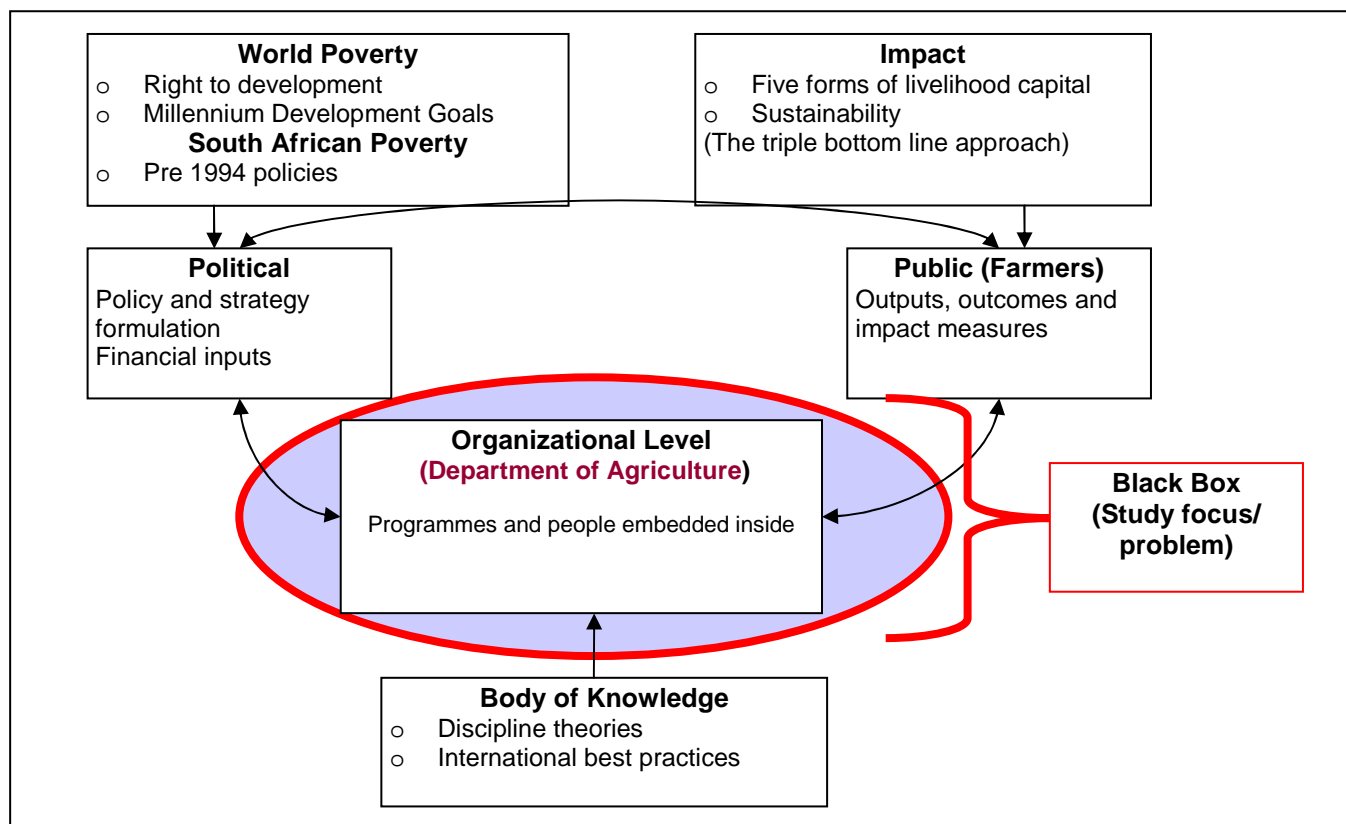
**World Poverty**
o Right to development
o Millennium Development Goals
**South African Poverty**
o Pre 1994 policies

**Impact**
o Five forms of livelihood capital
o Sustainability
(The triple bottom line approach)

**Political**
Policy and strategy formulation
Financial inputs

**Public (Farmers)**
Outputs, outcomes and impact measures

**Organizational Level**
**(Department of Agriculture)**
Programmes and people embedded inside

**Black Box**
**(Study focus/ problem)**

**Body of Knowledge**
o Discipline theories
o International best practices